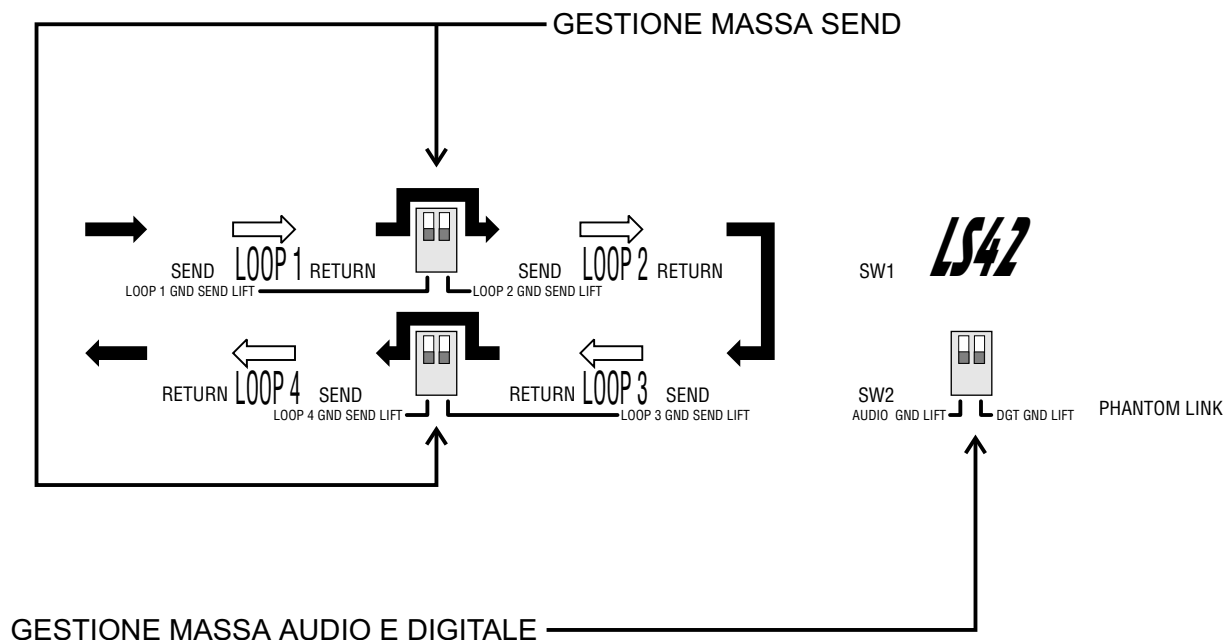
GESTIONE MASSA SEND

SEND LOOP 1 RETURN
LOOP 1 GND SEND LIFT
SEND LOOP 2 RETURN
LOOP 2 GND SEND LIFT

SW1 LS42

RETURN LOOP 4 SEND
LOOP 4 GND SEND LIFT
RETURN LOOP 3 SEND
LOOP 3 GND SEND LIFT

SW2
AUDIO GND LIFT
DGT GND LIFT
PHANTOM LINK

GESTIONE MASSA AUDIO E DIGITALE